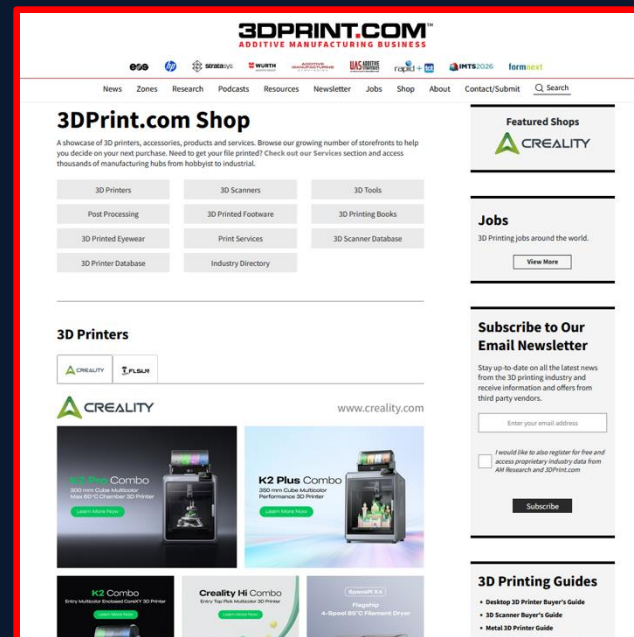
3DPRINT.COM™
ADDITIVE MANUFACTURING BUSINESS

eos hp stratasys WURTH ADDITIVE MANUFACTURING STRATEGIES UAS rapid + tct IMTS2026 formnext

News Zones Research Podcasts Resources Newsletter Jobs Shop About Contact/Submit Search

3DPrint.com Shop

A showcase of 3D printers, accessories, products and services. Browse our growing number of storefronts to help you decide on your next purchase. Need to get your file printed? Check out our Services section and access thousands of manufacturing hubs from hobbyist to industrial.

| 3D Printers | 3D Scanners | 3D Tools |
|---|---|---|
| Post Processing | 3D Printed Footware | 3D Printing Books |
| 3D Printed Eyewear | Print Services | 3D Scanner Database |
| 3D Printer Database | Industry Directory | |

3D Printers

CREALITY FLSUN

CREALITY www.creality.com

K2 Pro Combo
300 mm Cube Multicolor Max 60°C Chamber 3D Printer
Learn More Now

K2 Plus Combo
350 mm Cube Multicolor Performance 3D Printer
Learn More Now

K2 Combo
Entry Multicolor Enclosed CoreXY 3D Printer
Learn More Now

Creality Hi Combo
Entry Top Multicolor 3D Printer
Learn More Now

SpaceΠ X4
Flagship 4-Spool 65°C Filament Dryer

Featured Shops
CREALITY

Jobs
3D Printing jobs around the world.
View More

Subscribe to Our Email Newsletter
Stay up-to-date on all the latest news from the 3D printing industry and receive information and offers from third party vendors.
Enter your email address
I would like to also register for free and access proprietary industry data from AM Research and 3DPrint.com
Subscribe

3D Printing Guides
• Desktop 3D Printer Buyer's Guide
• 3D Scanner Buyer's Guide
• Metal 3D Printer Guide